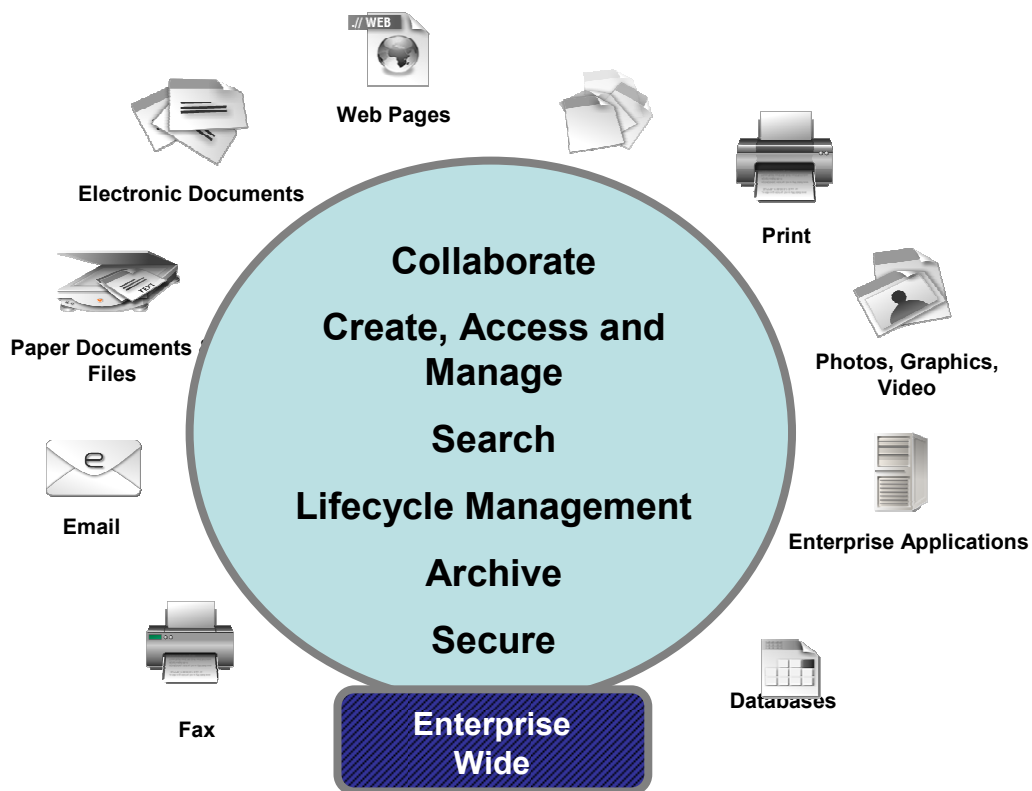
.// WEB

Web Pages

Electronic Documents

Print

Collaborate

Create, Access and Manage

Search

Lifecycle Management

Archive

Secure

Paper Documents Files

Photos, Graphics, Video

Email

Enterprise Applications

Fax

Databases

Enterprise Wide